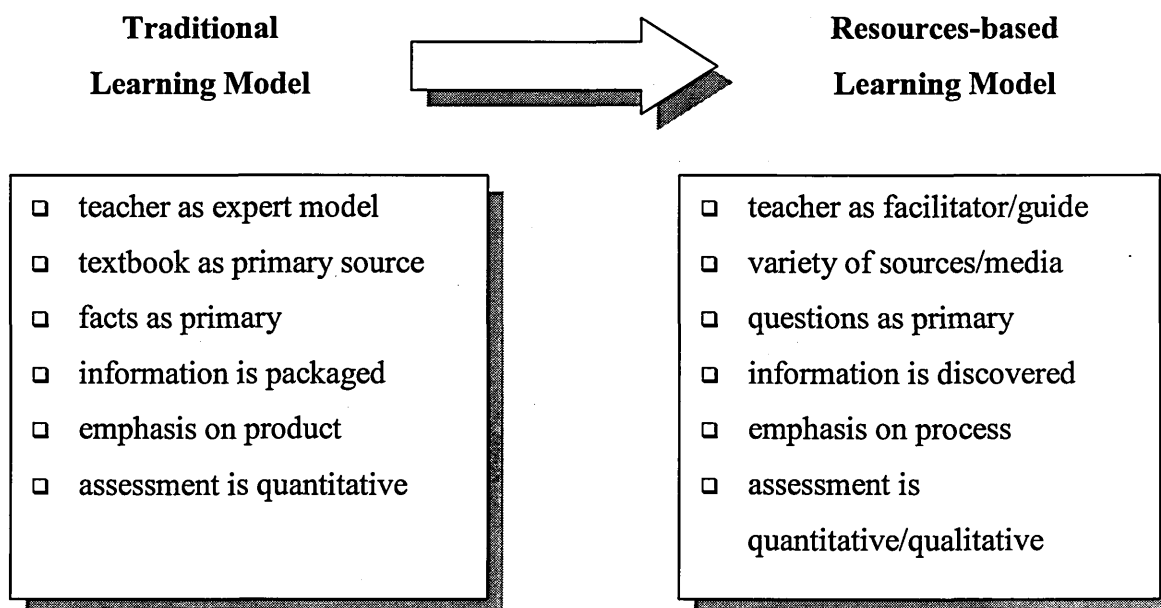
Traditional Learning Model

Resources-based Learning Model

- teacher as expert model
- textbook as primary source
- facts as primary
- information is packaged
- emphasis on product
- assessment is quantitative

- teacher as facilitator/guide
- variety of sources/media
- questions as primary
- information is discovered
- emphasis on process
- assessment is quantitative/qualitative